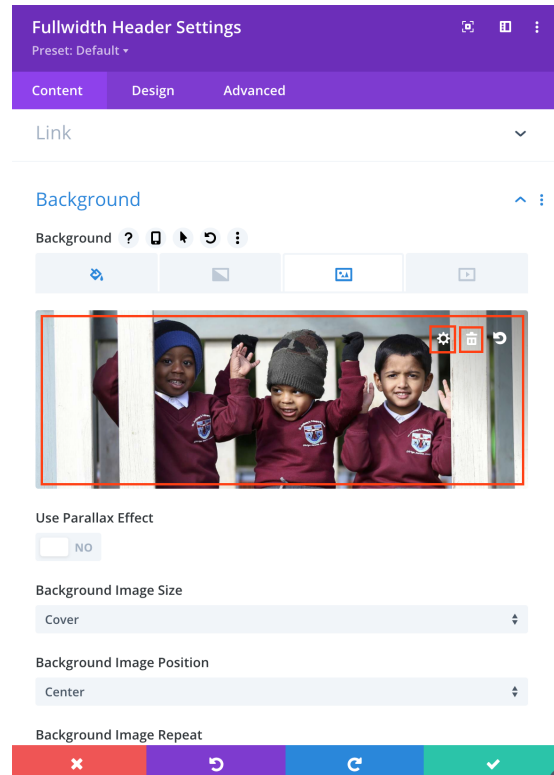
Fullwidth Header Settings
Preset: Default ▾

Content Design Advanced

Link

Background

Background ?

Use Parallax Effect

NO

Background Image Size

Cover

Background Image Position

Center

Background Image Repeat